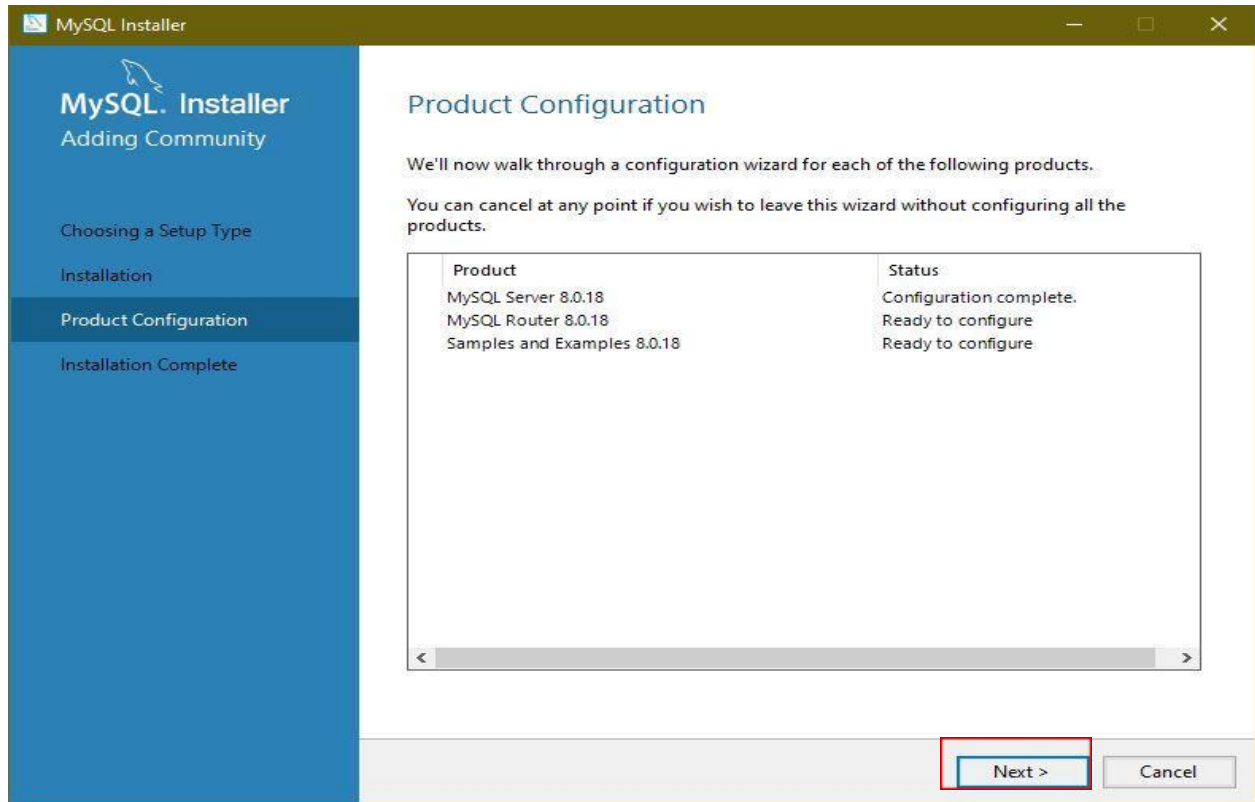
MySQL Installer

MySQL. Installer
Adding Community

Choosing a Setup Type

Installation

Product Configuration

Installation Complete

Product Configuration

We'll now walk through a configuration wizard for each of the following products.

You can cancel at any point if you wish to leave this wizard without configuring all the products.

| Product | Status |
|---|---|
| MySQL Server 8.0.18 | Configuration complete. |
| MySQL Router 8.0.18 | Ready to configure |
| Samples and Examples 8.0.18 | Ready to configure |

<

>

Next >

Cancel